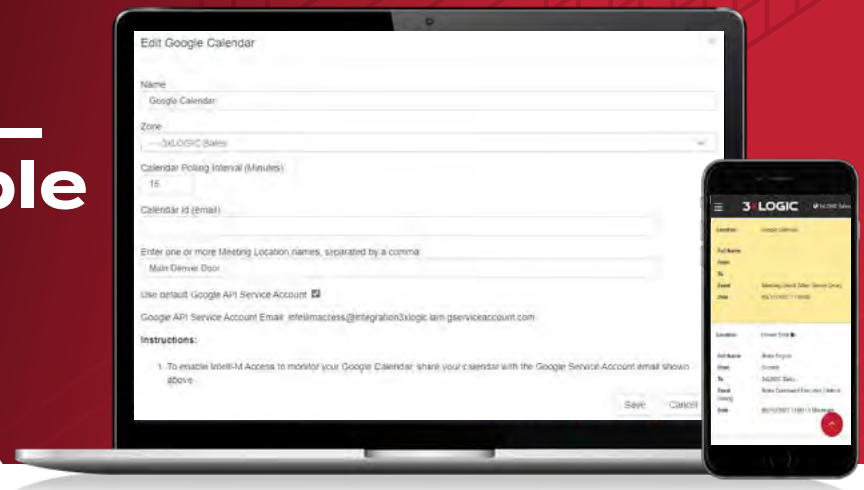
ble

Edit Google Calendar

Name

Google Calendar

Zone

---3xLOGIC Sales

Calendar Polling Interval (Minutes)

15

Calendar id (email)

Enter one or more Meeting Location names, separated by a comma

Main Denver Door

Use default Google API Service Account

Google API Service Account Email: infinimaccess@integration3xlogic.iam.gserviceaccount.com

Instructions:

1. To enable Infinti-M Access to monitor your Google Calendar, share your calendar with the Google Service Account email shown above.

Save Cancel

3xLOGIC

Location Google Calendar

Full Name

Date

To

Event Meeting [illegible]

Date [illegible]

Location Denver Door

Full Name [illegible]

Door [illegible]

To 3xLOGIC Sales

Event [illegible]

Date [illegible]